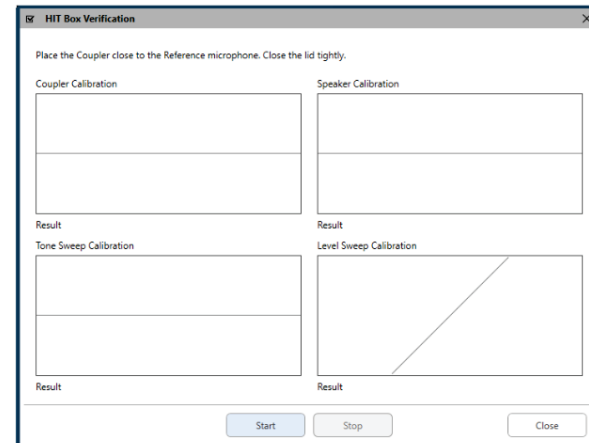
HIT Box Verification

×

Place the Coupler close to the Reference microphone. Close the lid tightly.

Coupler Calibration

Speaker Calibration

Result

Result

Tone Sweep Calibration

Level Sweep Calibration

Result

Result

Start

Stop

Close